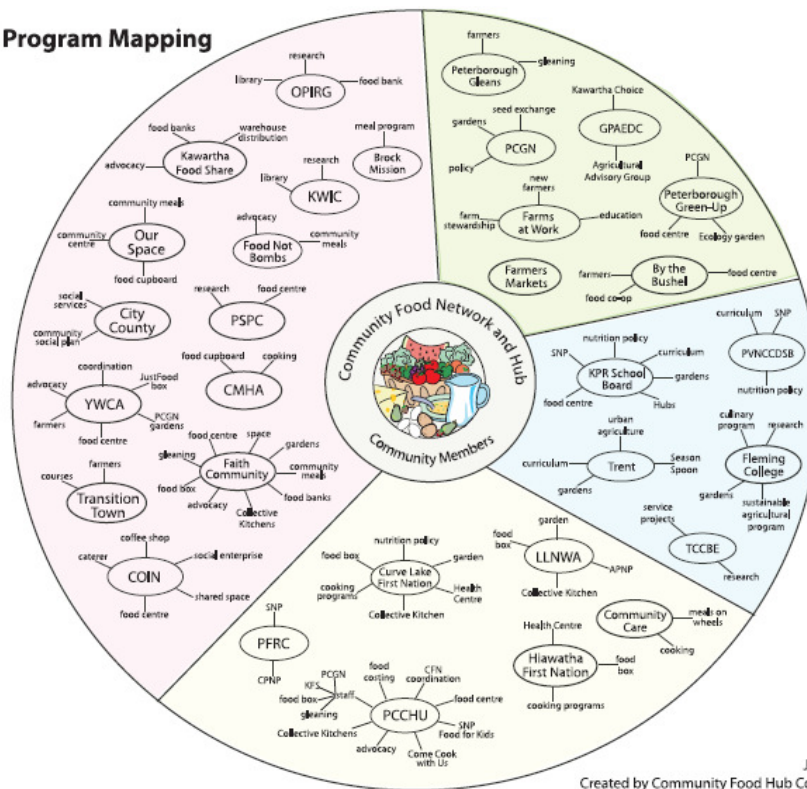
Program Mapping

OPIRG
research
library
food bank

Kawartha Food Share
food banks
warehouse distribution
advocacy

meal program
Brock Mission

KWIC
research
library

Our Space
community meals
community centre
food cupboard

Food Not Bombs
advocacy
community meals

City County
social services
community social plan

PSPC
research
food centre

YWCA
coordination
JustFood box
advocacy
farmers
PCGN gardens
food centre

CMHA
food cupboard
cooking

Faith Community
food centre
space
gardens
gleaning
community meals
food box
food banks
advocacy
Collective Kitchens

Transition Town
farmers
courses

COIN
coffee shop
caterer
social enterprise
shared space
food centre

Peterborough Gleans
farmers
gleaning

PCGN
seed exchange
gardens
policy

GPAEDC
Kawartha Choice
Agricultural Advisory Group

Peterborough Green-Up
PCGN
food centre
Ecology garden

Farms at Work
new farmers
farm stewardship
education

Farmers Markets

By the Bushel
farmers
food centre
food co-op

Community Food Network and Hub
Community Members

KPR School Board
nutrition policy
SNP
curriculum
gardens
food centre
Hubs

PVNCCDSB
curriculum
SNP
nutrition policy

Trent
urban agriculture
curriculum
Season Spoon
gardens

Fleming College
culinary program
research
gardens
sustainable agricultural program

TCCBE
service projects
research

Curve Lake First Nation
nutrition policy
food box
garden
cooking programs
Health Centre
Collective Kitchen

LLNWA
garden
food box
APNP
Collective Kitchen

Community Care
meals on wheels
cooking

Hiawatha First Nation
Health Centre
food box
cooking programs

PFRC
SNP
CPNP

PCCHU
PCGN
KFS
staff
food box
gleaning
food costing
CFN coordination
food centre
SNP Food for Kids
Collective Kitchens
advocacy
Come Cook with Us

Created by Community Food Hub Co